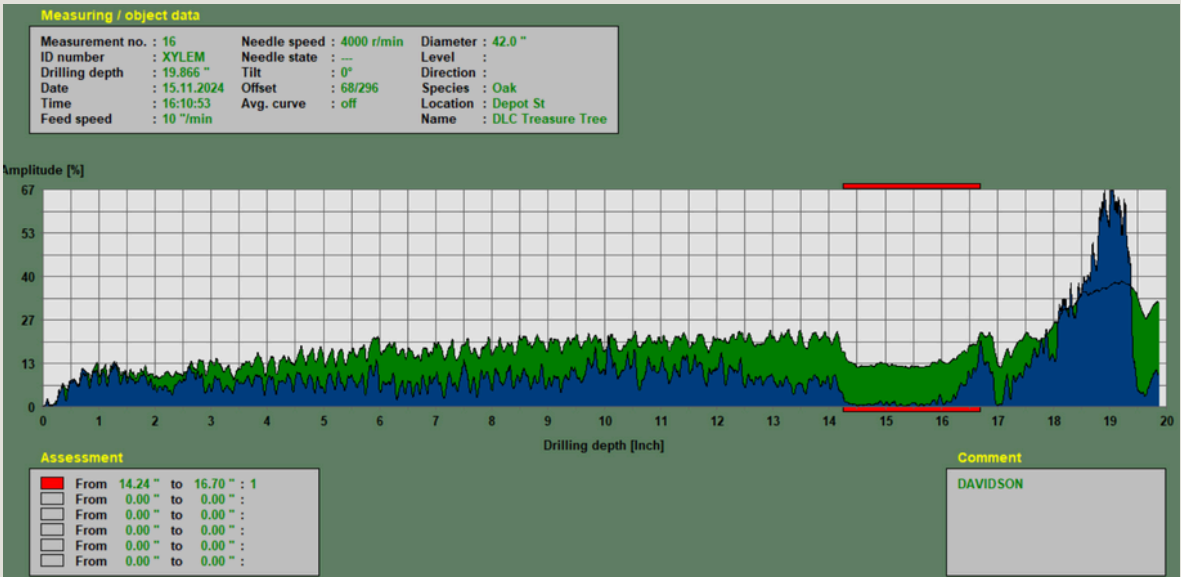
Measuring / object data

| | | | | | |
|---|---|---|---|---|---|
| Measurement no. | : 16 | Needle speed | : 4000 r/min | Diameter | : 42.0 " |
| ID number | : XYLEM | Needle state | : --- | Level | : |
| Drilling depth | : 19.866 " | Tilt | : 0° | Direction | : |
| Date | : 15.11.2024 | Offset | : 68/296 | Species | : Oak |
| Time | : 16:10:53 | Avg. curve | : off | Location | : Depot St |
| Feed speed | : 10 "/min | | | Name | : DLC Treasure Tree |

Amplitude [%]

67
53
40
27
13
0

0 1 2 3 4 5 6 7 8 9 10 11 12 13 14 15 16 17 18 19 20

Drilling depth [Inch]

Assessment

From 14.24 " to 16.70 " : 1
From 0.00 " to 0.00 " :
From 0.00 " to 0.00 " :
From 0.00 " to 0.00 " :
From 0.00 " to 0.00 " :
From 0.00 " to 0.00 " :

Comment

DAVIDSON